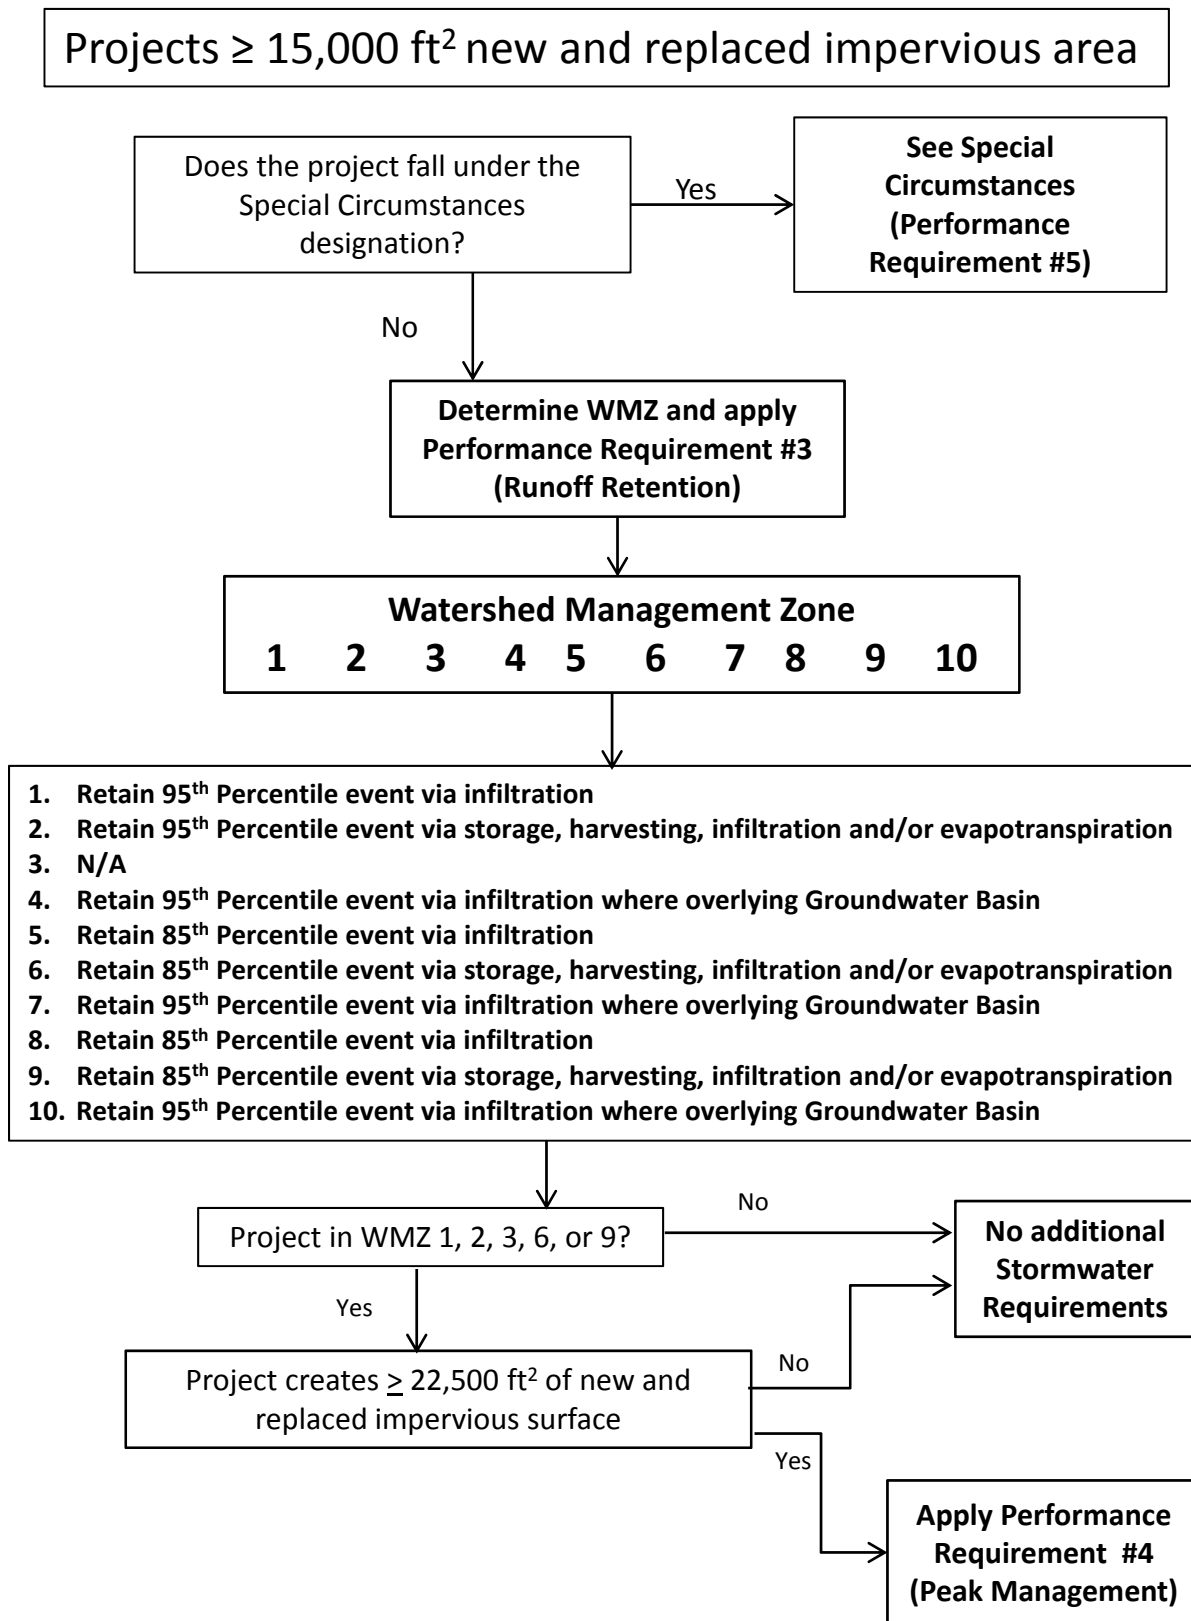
Projects ≥ 15,000 ft$^2$ new and replaced impervious area

Does the project fall under the Special Circumstances designation?

Yes

See Special Circumstances (Performance Requirement #5)

No

Determine WMZ and apply Performance Requirement #3 (Runoff Retention)

Watershed Management Zone
1 2 3 4 5 6 7 8 9 10

1. Retain 95$^{th}$ Percentile event via infiltration
2. Retain 95$^{th}$ Percentile event via storage, harvesting, infiltration and/or evapotranspiration
3. N/A
4. Retain 95$^{th}$ Percentile event via infiltration where overlying Groundwater Basin
5. Retain 85$^{th}$ Percentile event via infiltration
6. Retain 85$^{th}$ Percentile event via storage, harvesting, infiltration and/or evapotranspiration
7. Retain 95$^{th}$ Percentile event via infiltration where overlying Groundwater Basin
8. Retain 85$^{th}$ Percentile event via infiltration
9. Retain 85$^{th}$ Percentile event via storage, harvesting, infiltration and/or evapotranspiration
10. Retain 95$^{th}$ Percentile event via infiltration where overlying Groundwater Basin

Project in WMZ 1, 2, 3, 6, or 9?

No

No additional Stormwater Requirements

Yes

Project creates $\geq$ 22,500 ft$^2$ of new and replaced impervious surface

No

Yes

Apply Performance Requirement #4 (Peak Management)